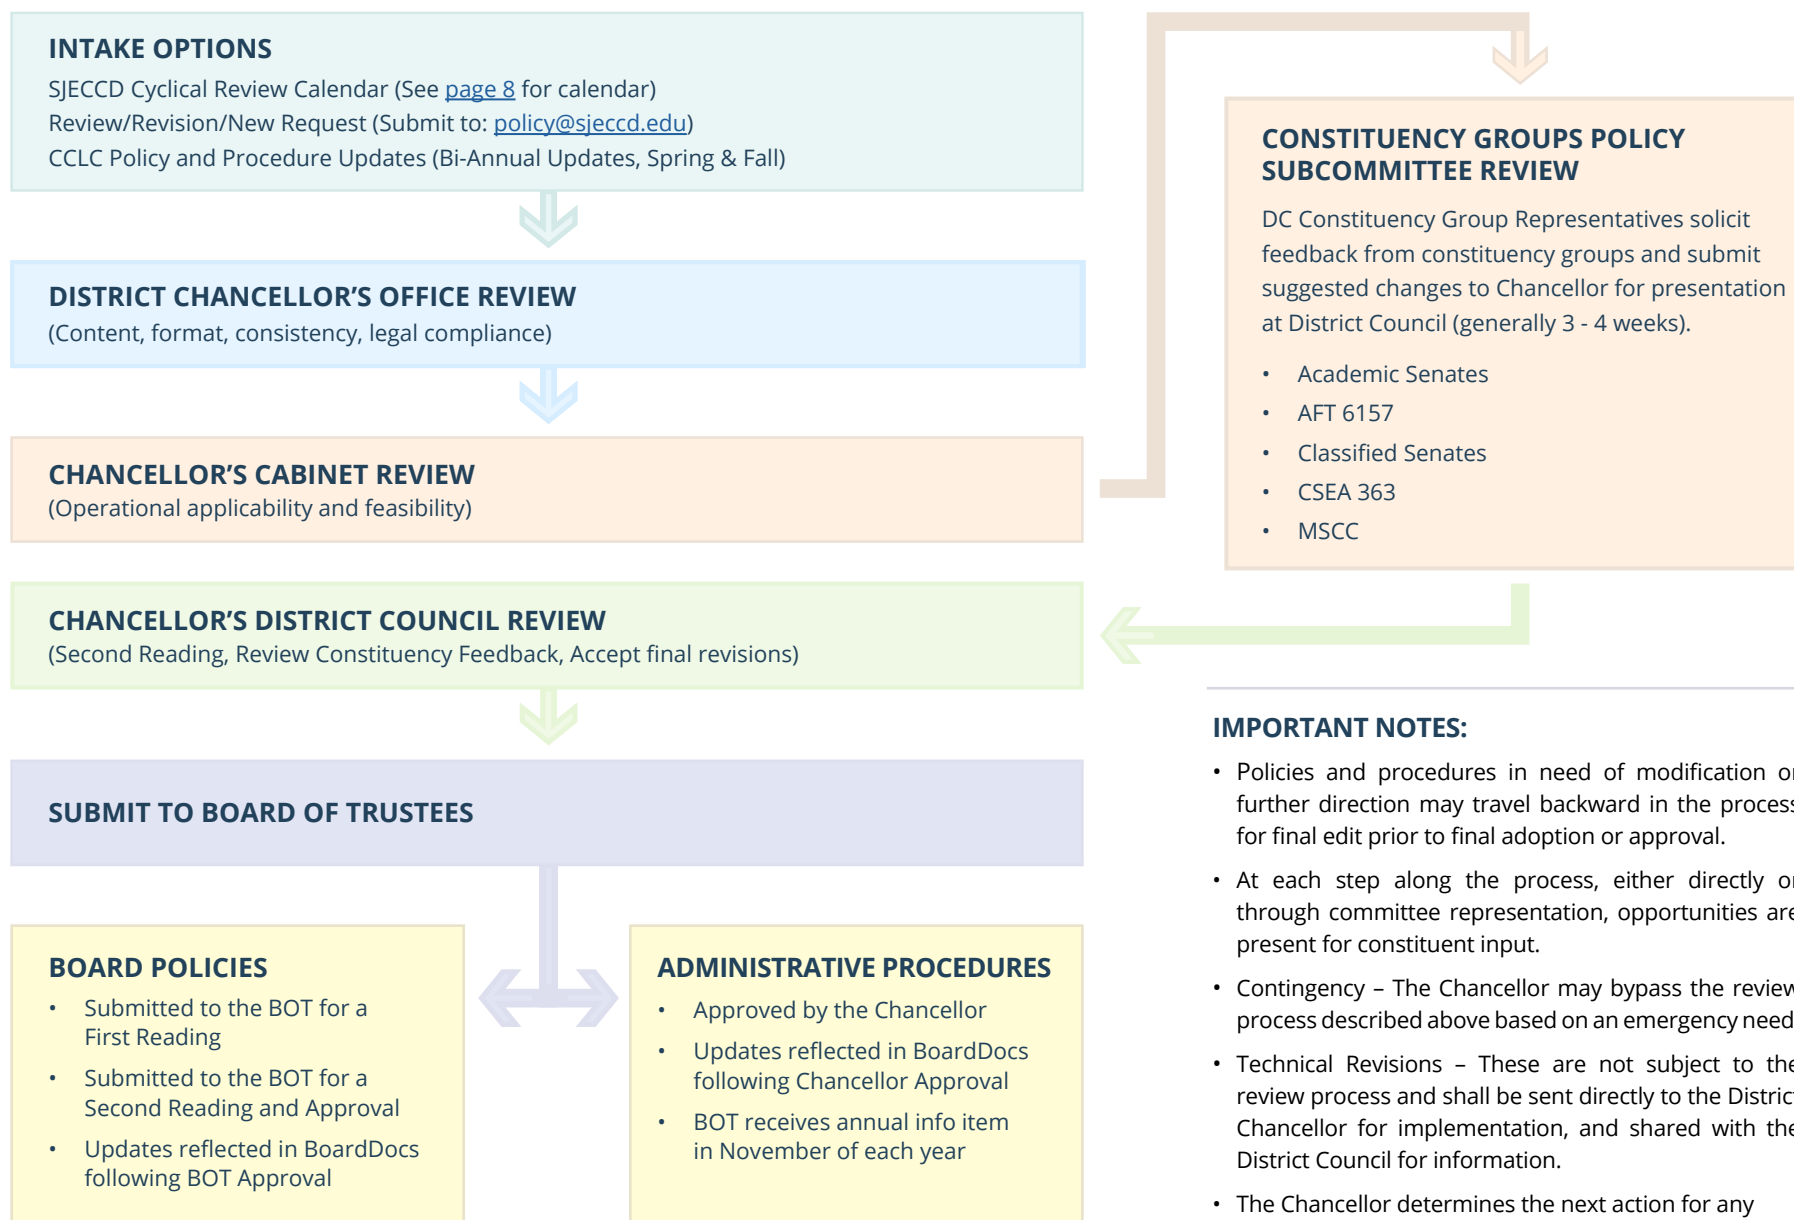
INTAKE OPTIONS
SJECCD Cyclical Review Calendar (See page 8 for calendar)
Review/Revision/New Request (Submit to: policy@sjeccd.edu)
CCLC Policy and Procedure Updates (Bi-Annual Updates, Spring & Fall)

DISTRICT CHANCELLOR'S OFFICE REVIEW
(Content, format, consistency, legal compliance)

CHANCELLOR'S CABINET REVIEW
(Operational applicability and feasibility)

CHANCELLOR'S DISTRICT COUNCIL REVIEW
(Second Reading, Review Constituency Feedback, Accept final revisions)

SUBMIT TO BOARD OF TRUSTEES

BOARD POLICIES
- Submitted to the BOT for a First Reading
- Submitted to the BOT for a Second Reading and Approval
- Updates reflected in BoardDocs following BOT Approval

ADMINISTRATIVE PROCEDURES
- Approved by the Chancellor
- Updates reflected in BoardDocs following Chancellor Approval
- BOT receives annual info item in November of each year

CONSTITUENCY GROUPS POLICY SUBCOMMITTEE REVIEW
DC Constituency Group Representatives solicit feedback from constituency groups and submit suggested changes to Chancellor for presentation at District Council (generally 3 - 4 weeks).
- Academic Senates
- AFT 6157
- Classified Senates
- CSEA 363
- MSCC

IMPORTANT NOTES:
- Policies and procedures in need of modification o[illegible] further direction may travel backward in the proces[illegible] for final edit prior to final adoption or approval.
- At each step along the process, either directly o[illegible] through committee representation, opportunities ar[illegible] present for constituent input.
- Contingency – The Chancellor may bypass the revie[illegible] process described above based on an emergency nee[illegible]
- Technical Revisions – These are not subject to th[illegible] review process and shall be sent directly to the Distric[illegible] Chancellor for implementation, and shared with th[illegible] District Council for information.
- The Chancellor determines the next action for any